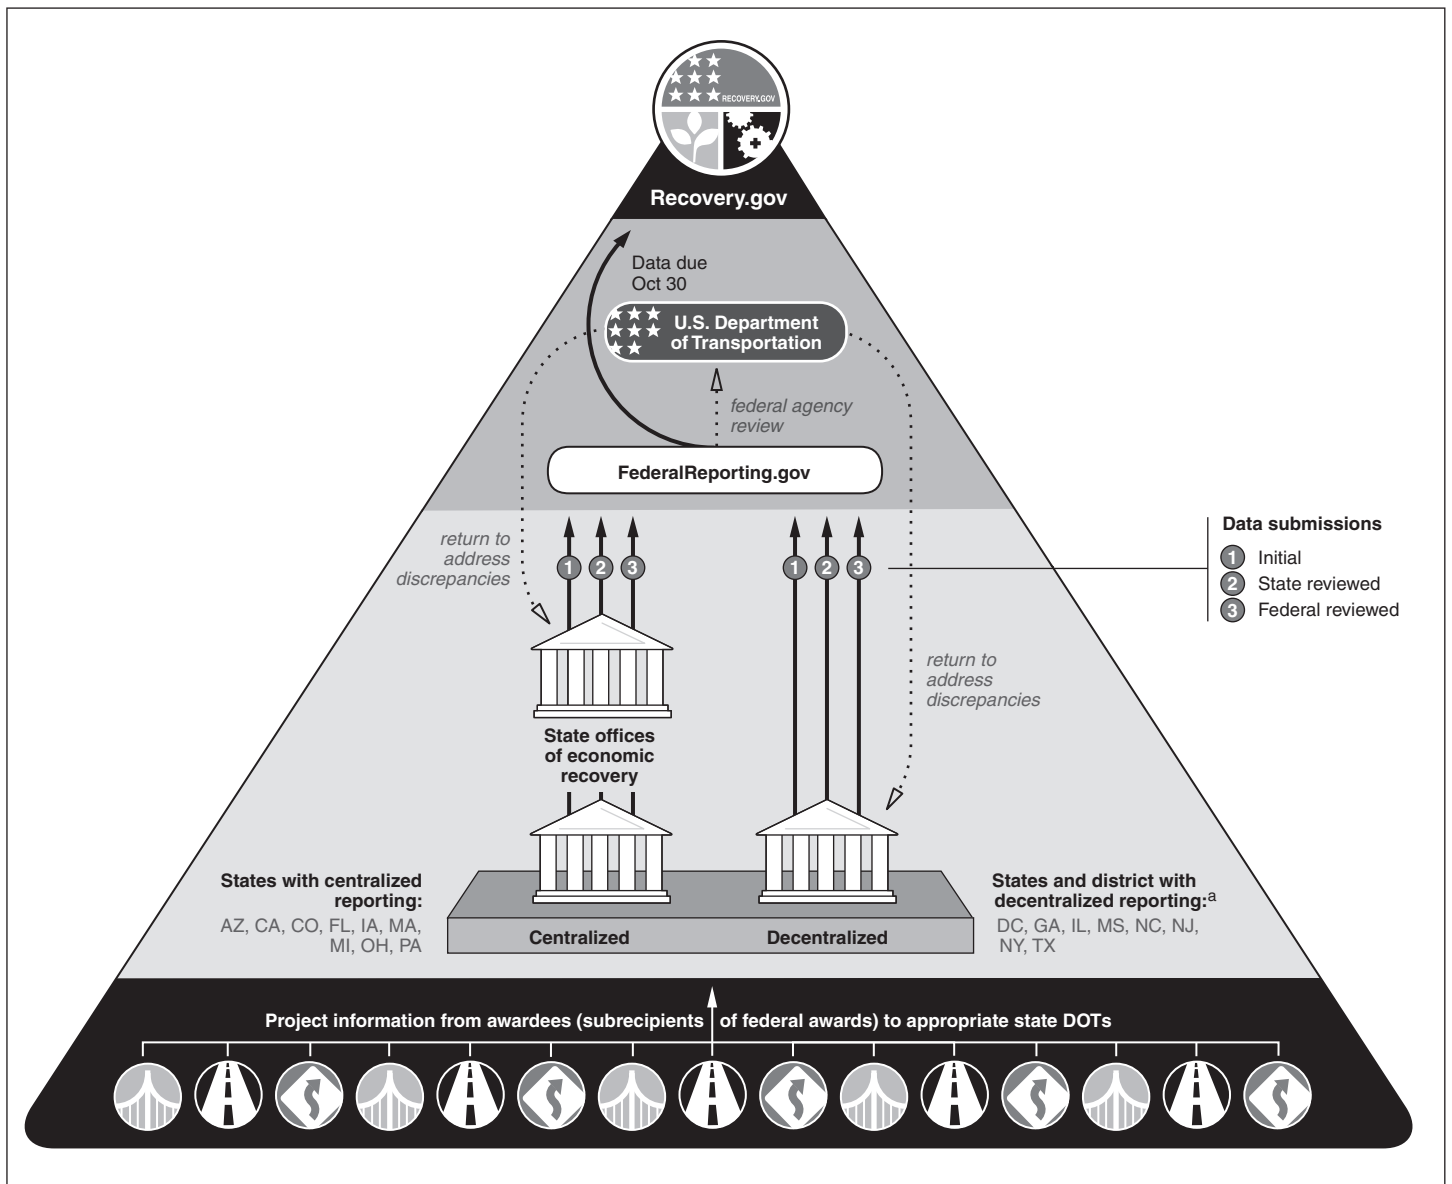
RECOVERY.GOV

Recovery.gov

Data due
Oct 30

U.S. Department of Transportation

federal agency review

FederalReporting.gov

return to address discrepancies

1 2 3

1 2 3

Data submissions
1 Initial
2 State reviewed
3 Federal reviewed

return to address discrepancies

State offices of economic recovery

States with centralized reporting:
AZ, CA, CO, FL, IA, MA, MI, OH, PA

Centralized

Decentralized

States and district with decentralized reporting:$^a$
DC, GA, IL, MS, NC, NJ, NY, TX

Project information from awardees (subrecipients of federal awards) to appropriate state DOTs